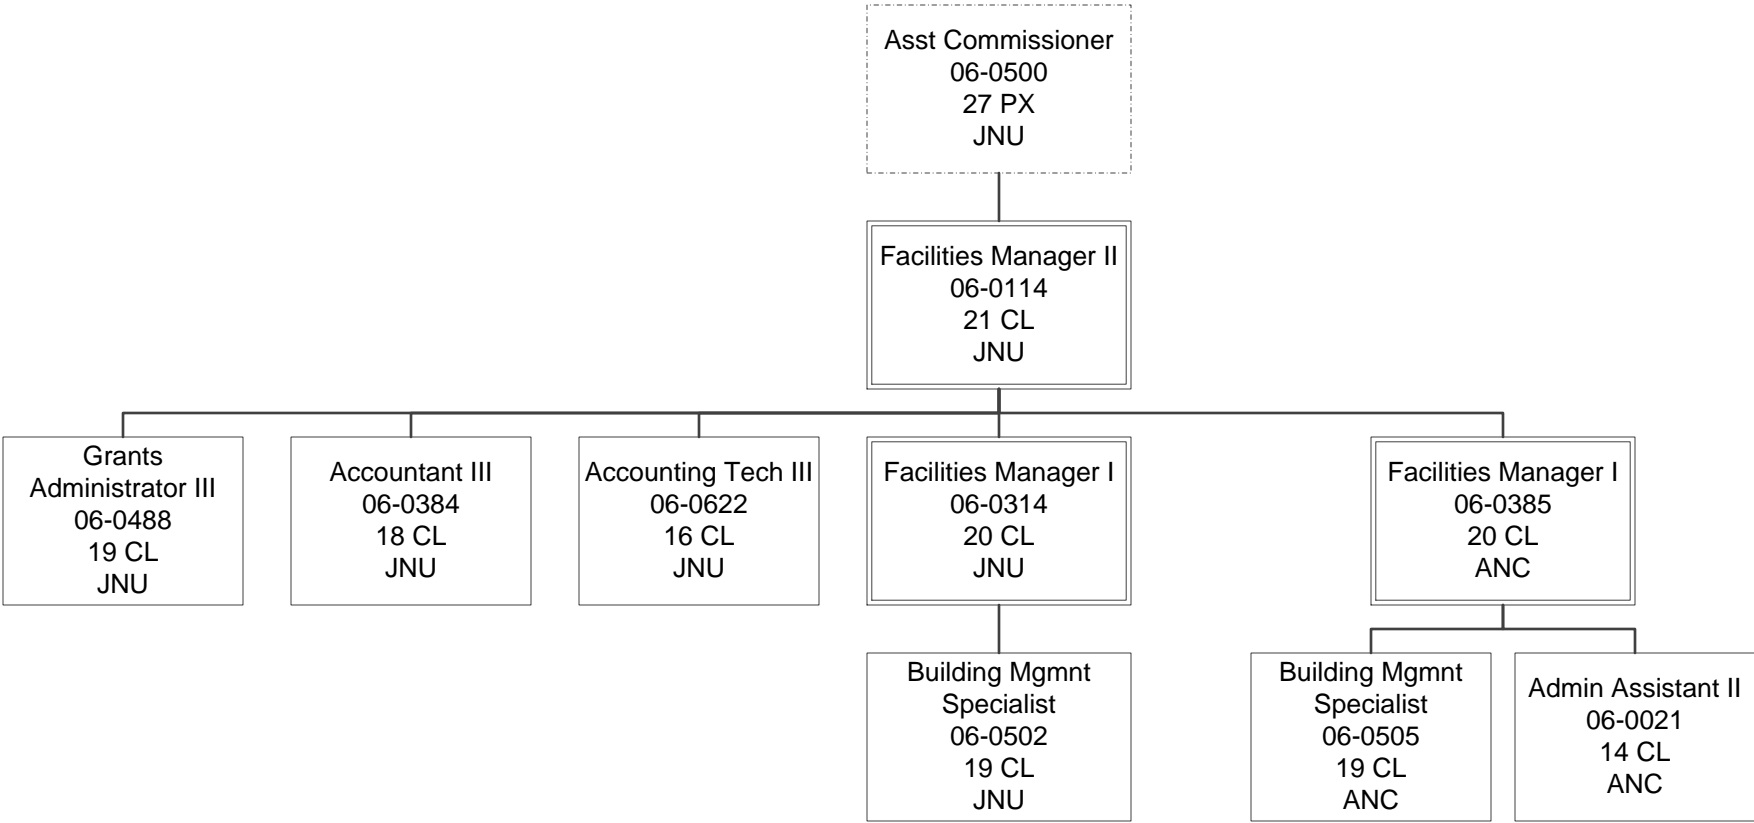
Asst Commissioner
06-0500
27 PX
JNU

Facilities Manager II
06-0114
21 CL
JNU

Grants Administrator III
06-0488
19 CL
JNU

Accountant III
06-0384
18 CL
JNU

Accounting Tech III
06-0622
16 CL
JNU

Facilities Manager I
06-0314
20 CL
JNU

Facilities Manager I
06-0385
20 CL
ANC

Building Mgmnt Specialist
06-0502
19 CL
JNU

Building Mgmnt Specialist
06-0505
19 CL
ANC

Admin Assistant II
06-0021
14 CL
ANC